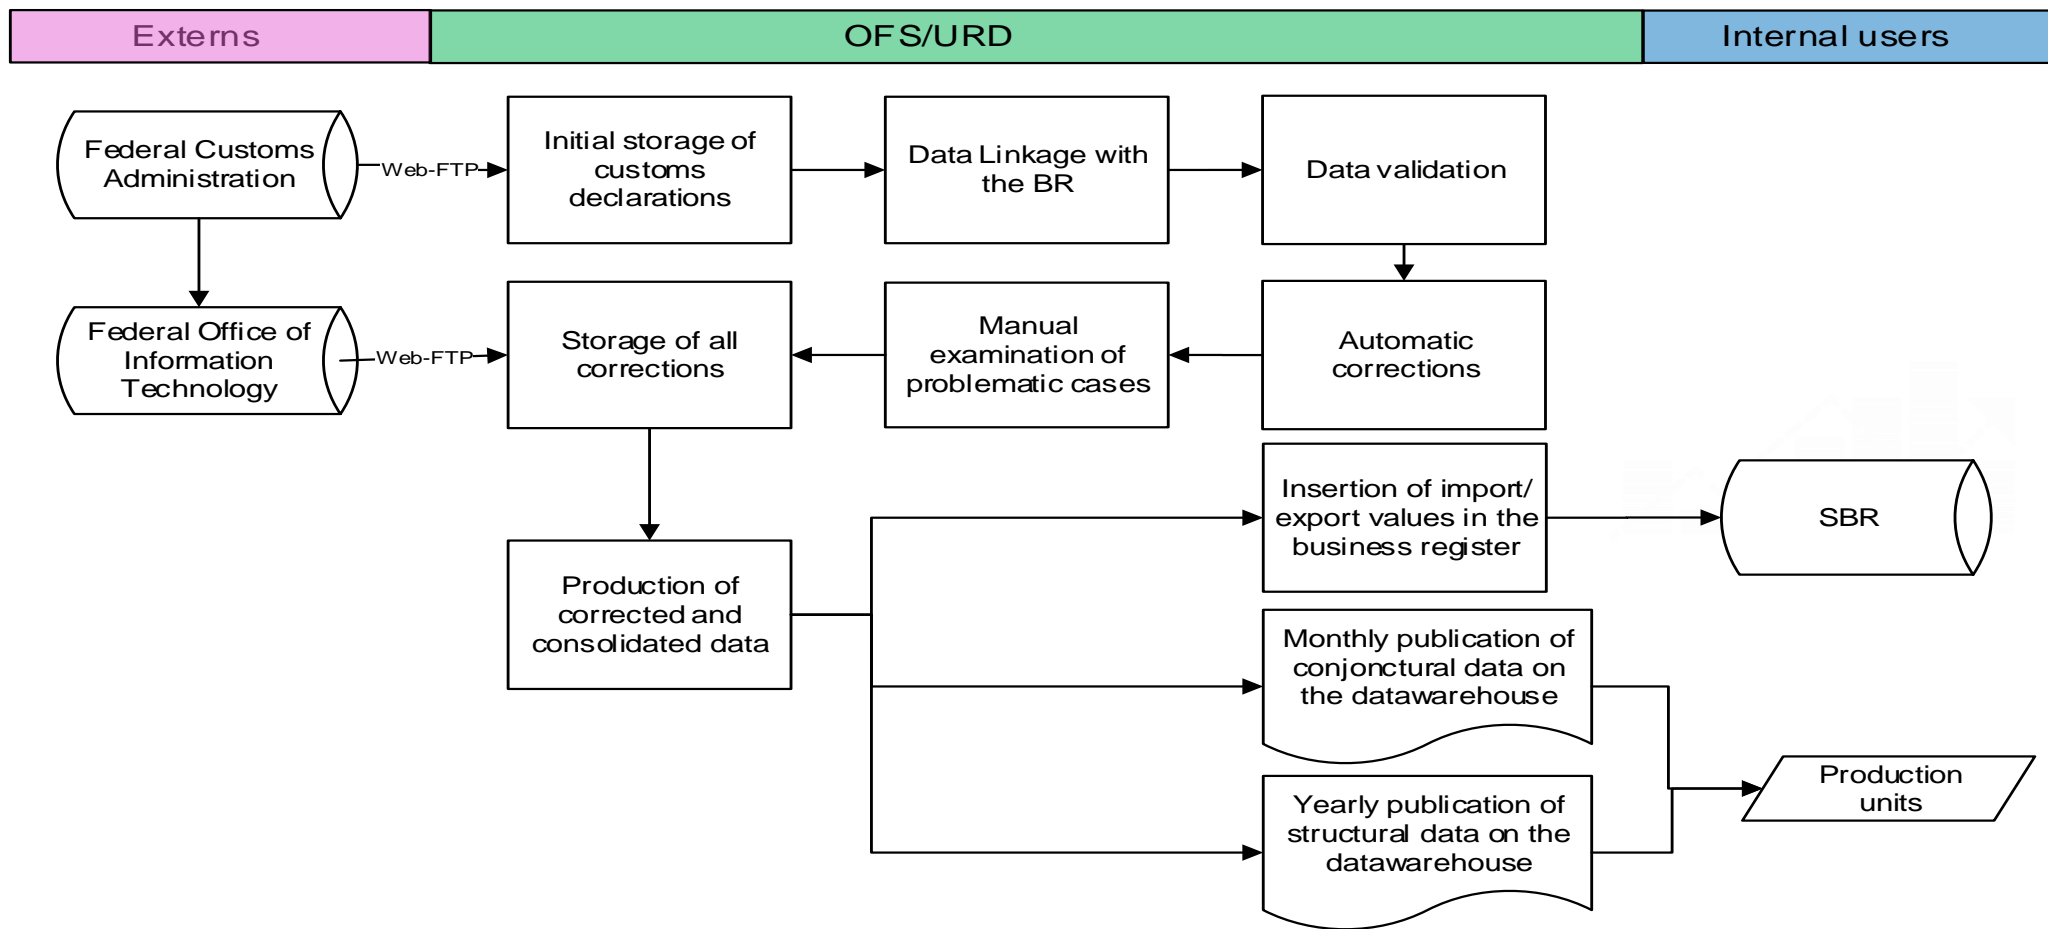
Externs

OFS/URD

Internal users

Federal Customs Administration

Web-FTP

Initial storage of customs declarations

Data Linkage with the BR

Data validation

Federal Office of Information Technology

Web-FTP

Storage of all corrections

Manual examination of problematic cases

Automatic corrections

Production of corrected and consolidated data

Insertion of import/ export values in the business register

SBR

Monthly publication of conjonctural data on the datawarehouse

Production units

Yearly publication of structural data on the datawarehouse